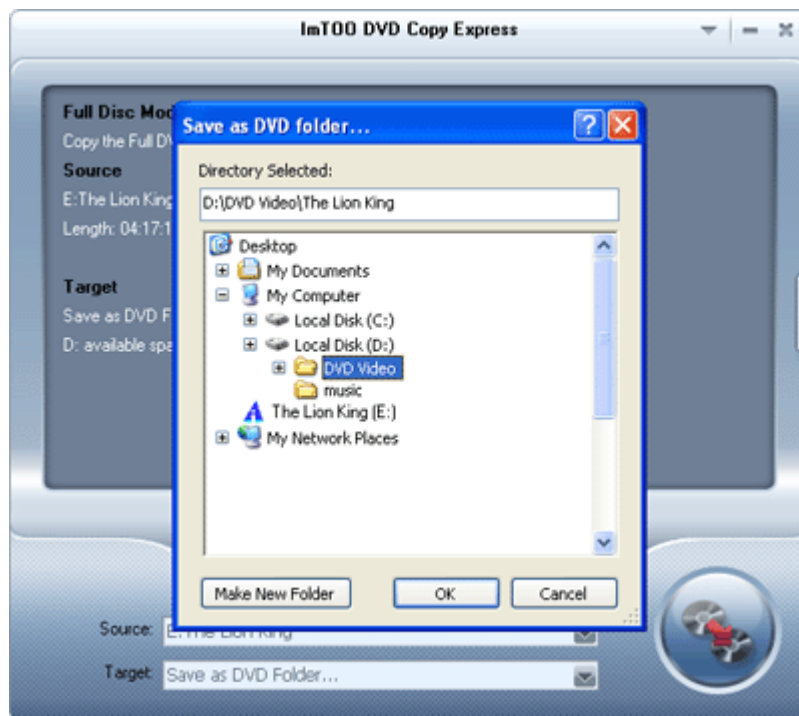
ImTOO DVD Copy Express

Full Disc Mod

Copy the Full D

Source

E:The Lion King

Length: 04:17:1

Target

Save as DVD F

D: available spa

Save as DVD folder...

Directory Selected:

D:\DVD Video\The Lion King

Desktop

My Documents

My Computer

Local Disk (C:)

Local Disk (D:)

DVD Video

music

The Lion King (E:)

My Network Places

Make New Folder

OK

Cancel

Source: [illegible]

Target: Save as DVD Folder...